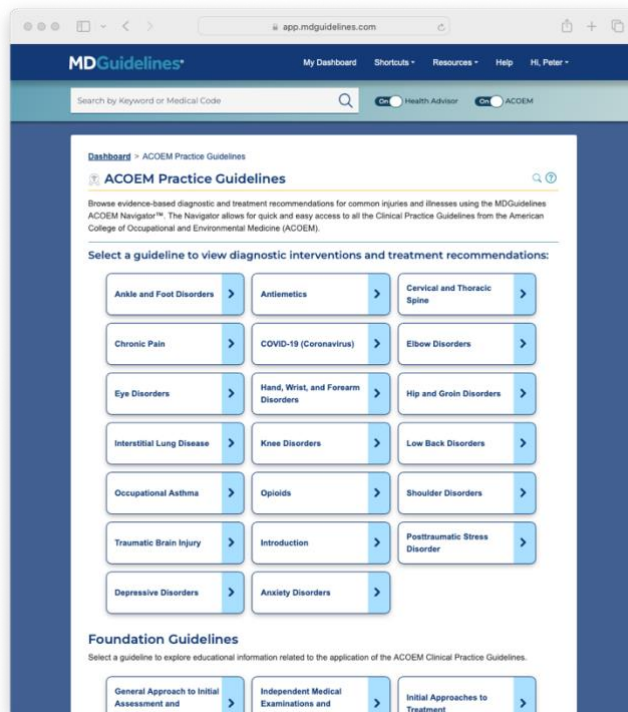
app.mdguidelines.com

MDGuidelines

My Dashboard Shortcuts Resources Help Hi, Peter

Search by Keyword or Medical Code

On Health Advisor On ACOEM

Dashboard > ACOEM Practice Guidelines

ACOEM Practice Guidelines

Browse evidence-based diagnostic and treatment recommendations for common injuries and illnesses using the MDGuidelines ACOEM Navigator™. The Navigator allows for quick and easy access to all the Clinical Practice Guidelines from the American College of Occupational and Environmental Medicine (ACOEM).

Select a guideline to view diagnostic interventions and treatment recommendations:

Ankle and Foot Disorders

Antiemetics

Cervical and Thoracic Spine

Chronic Pain

COVID-19 (Coronavirus)

Elbow Disorders

Eye Disorders

Hand, Wrist, and Forearm Disorders

Hip and Groin Disorders

Interstitial Lung Disease

Knee Disorders

Low Back Disorders

Occupational Asthma

Opioids

Shoulder Disorders

Traumatic Brain Injury

Introduction

Posttraumatic Stress Disorder

Depressive Disorders

Anxiety Disorders

Foundation Guidelines

Select a guideline to explore educational information related to the application of the ACOEM Clinical Practice Guidelines.

General Approach to Initial Assessment and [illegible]

Independent Medical Examinations and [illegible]

Initial Approaches to Treatment